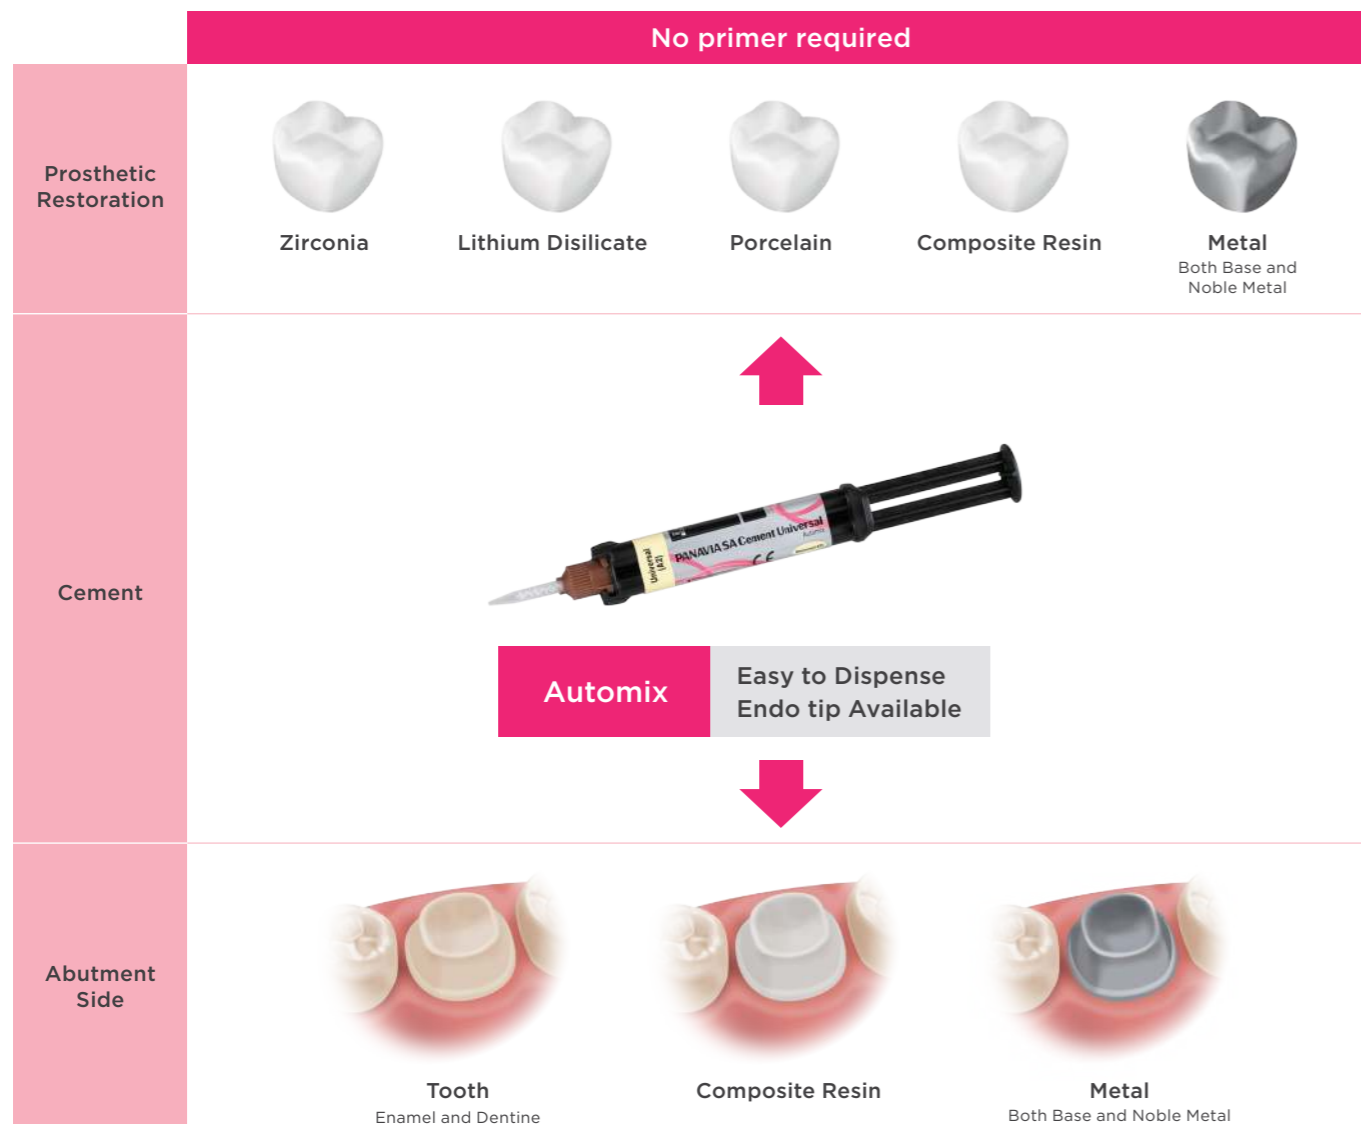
No primer required

Prosthetic Restoration

Zirconia

Lithium Disilicate

Porcelain

Composite Resin

Metal
Both Base and Noble Metal

Cement

Universal (A2)
PANAVIA SA Cement Universal
Automix
CE

Automix

Easy to Dispense
Endo tip Available

Abutment Side

Tooth
Enamel and Dentine

Composite Resin

Metal
Both Base and Noble Metal